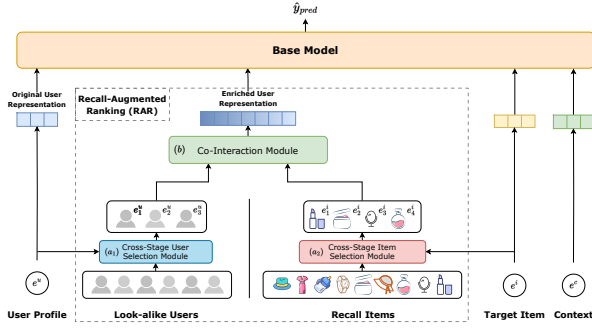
$\hat{y}_{pred}$

Base Model

Original User Representation

Recall-Augmented Ranking (RAR)

Enriched User Representation

$(b)$ Co-Interaction Module

$e_1^u$ $e_2^u$ $e_3^u$

$e_1^i$ $e_2^i$ $e_3^i$ $e_4^i$

$(a_1)$ Cross-Stage User Selection Module

$(a_2)$ Cross-Stage Item Selection Module

$e^u$

$e^t$

$e^c$

User Profile

Look-alike Users

Recall Items

Target Item

Context